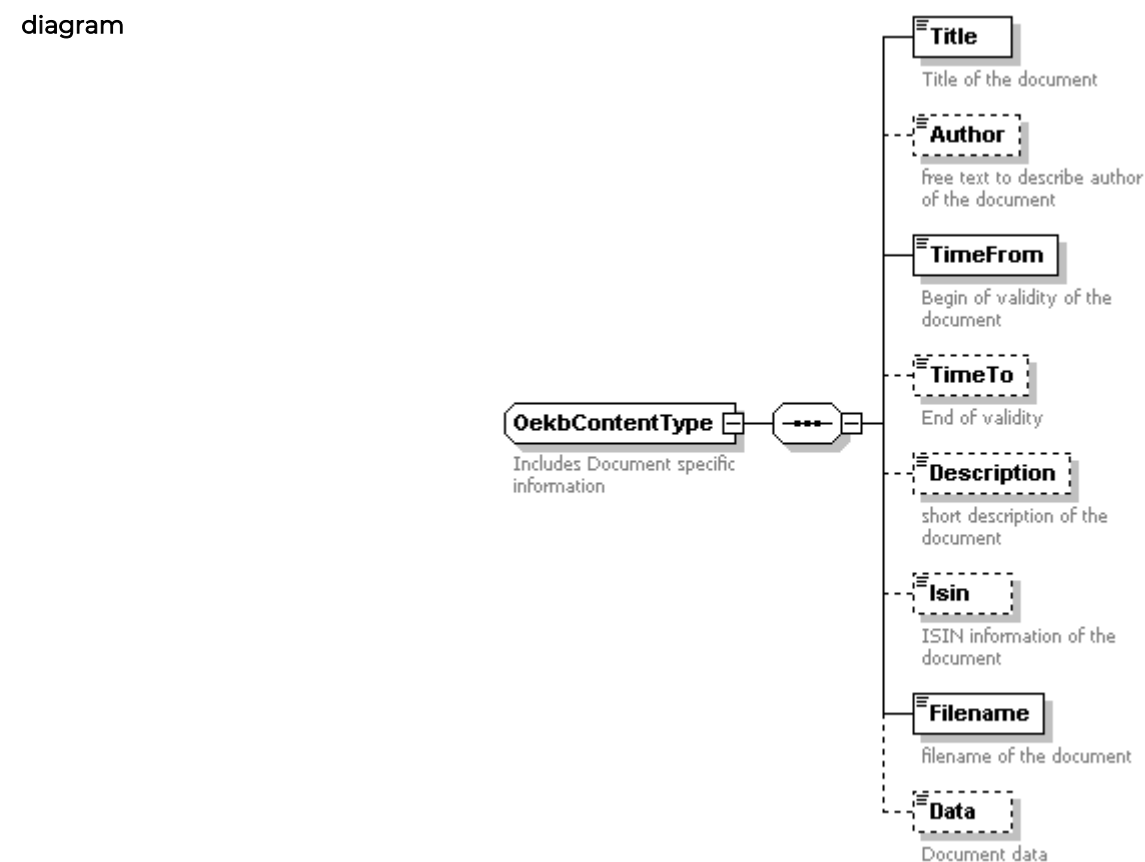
diagram

OekbContentType

Includes Document specific information

Title

Title of the document

Author

free text to describe author of the document

TimeFrom

Begin of validity of the document

TimeTo

End of validity

Description

short description of the document

Isin

ISIN information of the document

Filename

filename of the document

Data

Document data